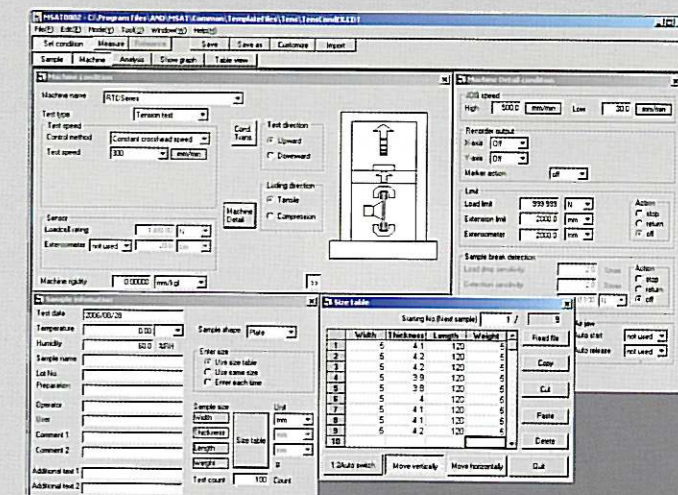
MSAT0002 - C:\Program files\AND\MSAT\Common\Template files\Tens\TensCondit.ED1
File(F) Edit(E) Mode(M) Tool(T) Window(W) Help(H)
Set condition Measure Reference Save Save as Customize Import
Sample Machine Analysis Show graph Table view

Machine condition
Machine name RTC Series
Test type Tension test
Test speed
Control method Constant crosshead speed
Test speed 300 mm/min
Cond. Trans
Test direction
Upward
Downward
Loding direction
Tensile
Compression
Machine Detail
Sensor
Loadcell rating
Extensometer not used
Machine rigidity 0.00000 mm/kgf

Machine Detail condition
JOG speed
High 500.0 mm/min Low 30.0 mm/min
Recorder output
X-axis Off
Y-axis Off
Marker action off
Limit
Load limit 999.999 N
Extension limit 2000.0 mm
Extensometer 2000.0 mm
Action
stop
return
off
Sample break detection
Load drop sensitivity 2.0 Steps
Detection sensitivity 2.0 Steps
Action
stop
return
off
Air jaw
Auto start not used
Auto release not used

Sample information
Test date 2006/08/28
Temperature 0.00
Humidity 60.0 %RH
Sample name
Lot No.
Preparation
Operator
User
Comment 1
Comment 2
Additional text 1
Additional text 2
Sample shape Plate
Enter size
Use size table
Use same size
Enter each time
Sample size
Width
Thickness
Length
Weight
Size table
Unit
mm
mm
mm
g
Test count 100 Count

Size table
Starting No.(Next sample) 1 / 9

| | Width | Thickness | Length | Weight |
|---|---|---|---|---|
| 1 | 5 | 4.1 | 120 | 5 |
| 2 | 5 | 4.2 | 120 | 5 |
| 3 | 5 | 4.2 | 120 | 5 |
| 4 | 5 | 3.9 | 120 | 5 |
| 5 | 5 | 3.8 | 120 | 6 |
| 6 | 5 | 4 | 120 | 6 |
| 7 | 5 | 4.1 | 120 | 5 |
| 8 | 5 | 4.1 | 120 | 5 |
| 9 | 5 | 4.2 | 120 | 6 |
| 10 | | | | |

Read file
Copy
Cut
Paste
Delete
1.2Auto switch Move vertically Move horizontally Quit